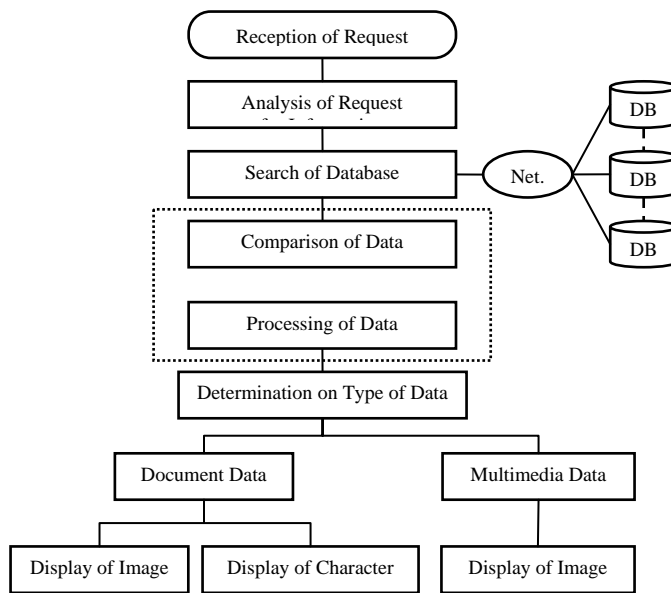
Reception of Request

Analysis of Request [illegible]

Search of Database

Net.

DB

DB

DB

Comparison of Data

Processing of Data

Determination on Type of Data

Document Data

Multimedia Data

Display of Image

Display of Character

Display of Image